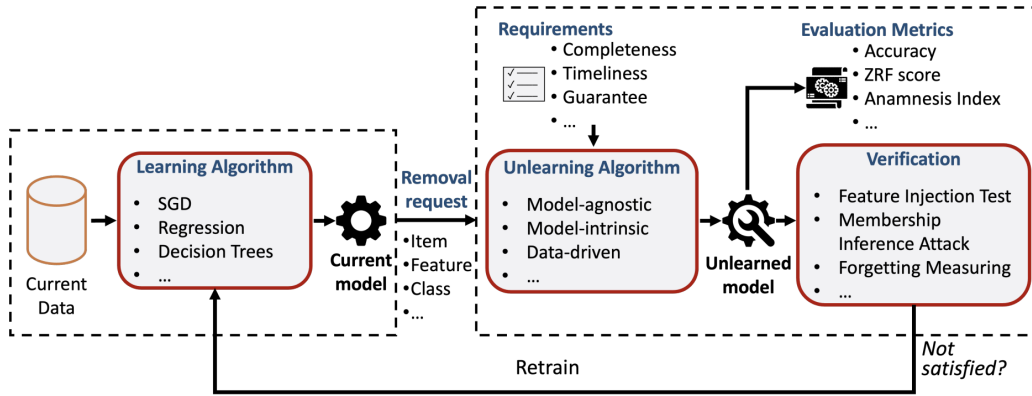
Requirements
• Completeness
• Timeliness
• Guarantee
• ...

Evaluation Metrics
• Accuracy
• ZRF score
• Anamnesis Index
• ...

Current Data

Learning Algorithm
• SGD
• Regression
• Decision Trees
• ...

Current model

Removal request
•Item
•Feature
•Class
•...

Unlearning Algorithm
• Model-agnostic
• Model-intrinsic
• Data-driven
• ...

Unlearned model

Verification
• Feature Injection Test
• Membership Inference Attack
• Forgetting Measuring
• ...

Retrain

Not satisfied?